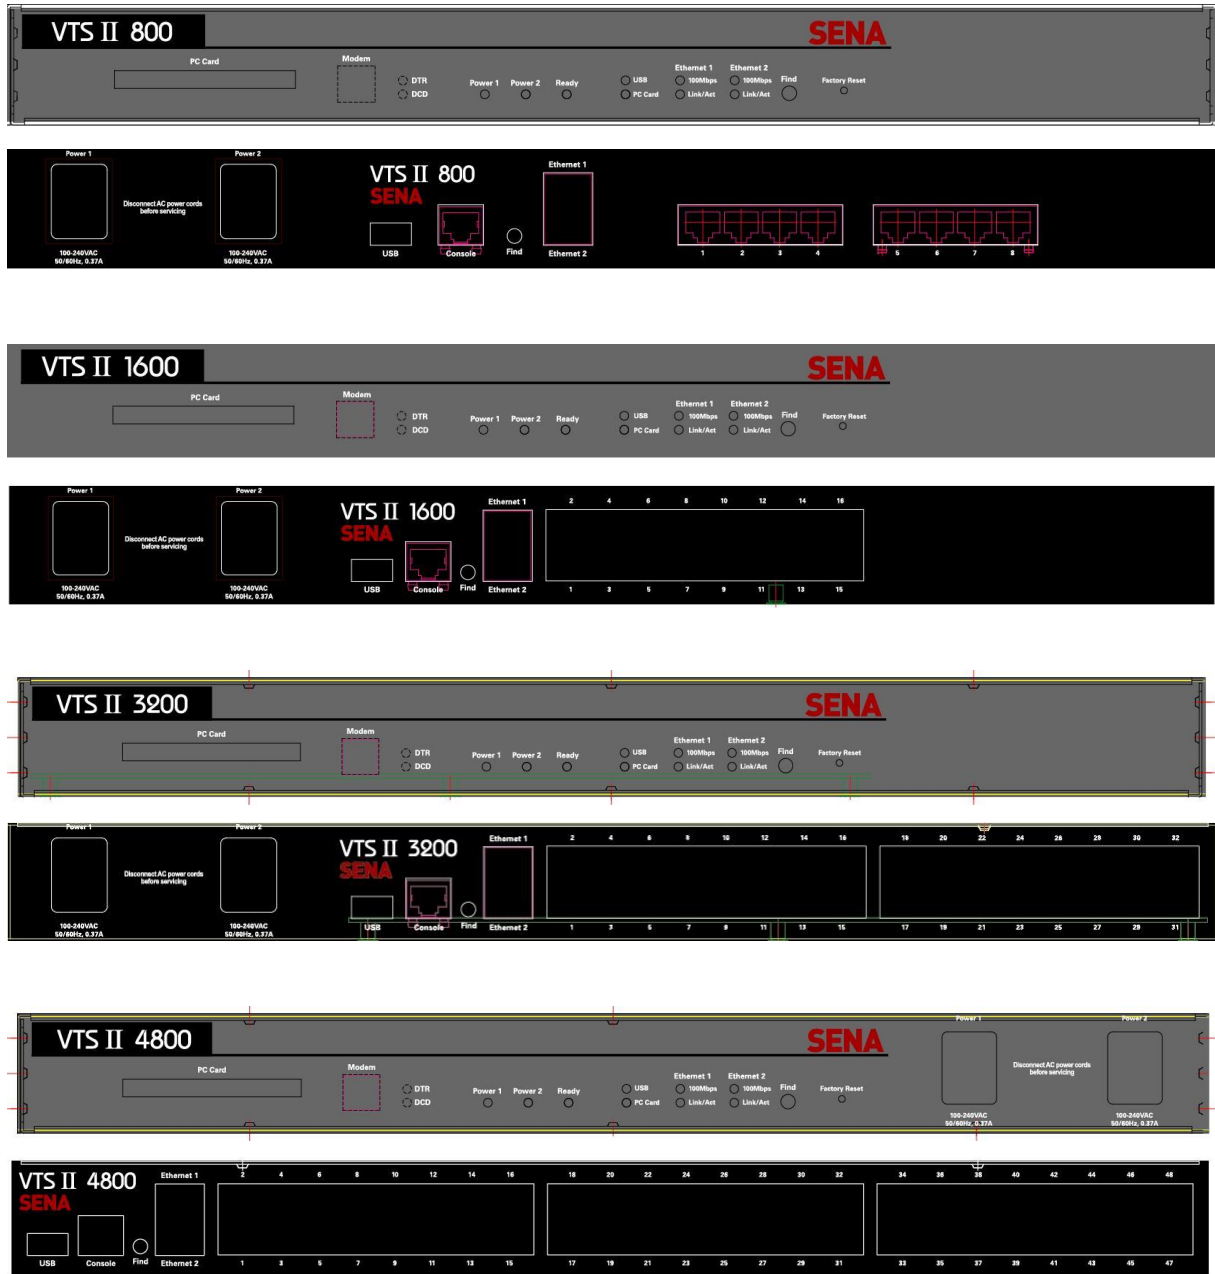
VTS II 800

SENA

PC Card

Modem

DTR
DCD

Power 1 Power 2 Ready

USB
PC Card

Ethernet 1
100Mbps
Link/Act

Ethernet 2
100Mbps
Link/Act

Find

Factory Reset

Power 1

Disconnect AC power cords before servicing

Power 2

100-240VAC 50/60Hz, 0.37A

100-240VAC 50/60Hz, 0.37A

VTS II 800
SENA

USB

Console

Find

Ethernet 1

Ethernet 2

1 2 3 4

5 6 7 8

VTS II 1600

SENA

PC Card

Modem

DTR
DCD

Power 1 Power 2 Ready

USB
PC Card

Ethernet 1
100Mbps
Link/Act

Ethernet 2
100Mbps
Link/Act

Find

Factory Reset

Power 1

Disconnect AC power cords before servicing

Power 2

100-240VAC 50/60Hz, 0.37A

100-240VAC 50/60Hz, 0.37A

VTS II 1600
SENA

USB

Console

Find

Ethernet 1

Ethernet 2

2 4 6 8 10 12 14 16

1 3 5 7 9 11 13 15

VTS II 3200

SENA

PC Card

Modem

DTR
DCD

Power 1 Power 2 Ready

USB
PC Card

Ethernet 1
100Mbps
Link/Act

Ethernet 2
100Mbps
Link/Act

Find

Factory Reset

Power 1

Disconnect AC power cords before servicing

Power 2

100-240VAC 50/60Hz, 0.37A

100-240VAC 50/60Hz, 0.37A

VTS II 3200
SENA

USB

Console

Find

Ethernet 1

Ethernet 2

2 4 6 8 10 12 14 16

1 3 5 7 9 11 13 15

18 20 22 24 26 28 30 32

17 19 21 23 25 27 29 31

VTS II 4800

SENA

PC Card

Modem

DTR
DCD

Power 1 Power 2 Ready

USB
PC Card

Ethernet 1
100Mbps
Link/Act

Ethernet 2
100Mbps
Link/Act

Find

Factory Reset

Power 1

Disconnect AC power cords before servicing

Power 2

100-240VAC 50/60Hz, 0.37A

100-240VAC 50/60Hz, 0.37A

VTS II 4800
SENA

USB

Console

Find

Ethernet 1

Ethernet 2

2 4 6 8 10 12 14 16

1 3 5 7 9 11 13 15

18 20 22 24 26 28 30 32

17 19 21 23 25 27 29 31

34 36 38 40 42 44 46 48

33 35 37 39 41 43 45 47